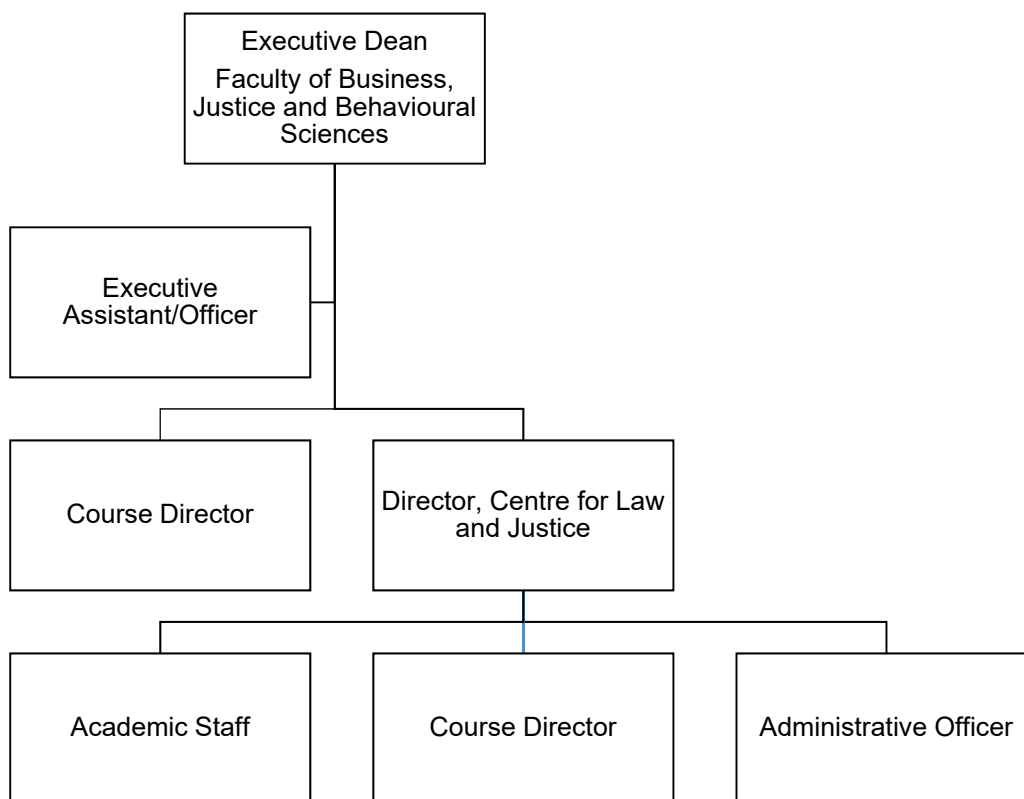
Executive Dean
Faculty of Business, Justice and Behavioural Sciences

Executive Assistant/Officer

Course Director

Director, Centre for Law and Justice

Academic Staff

Course Director

Administrative Officer